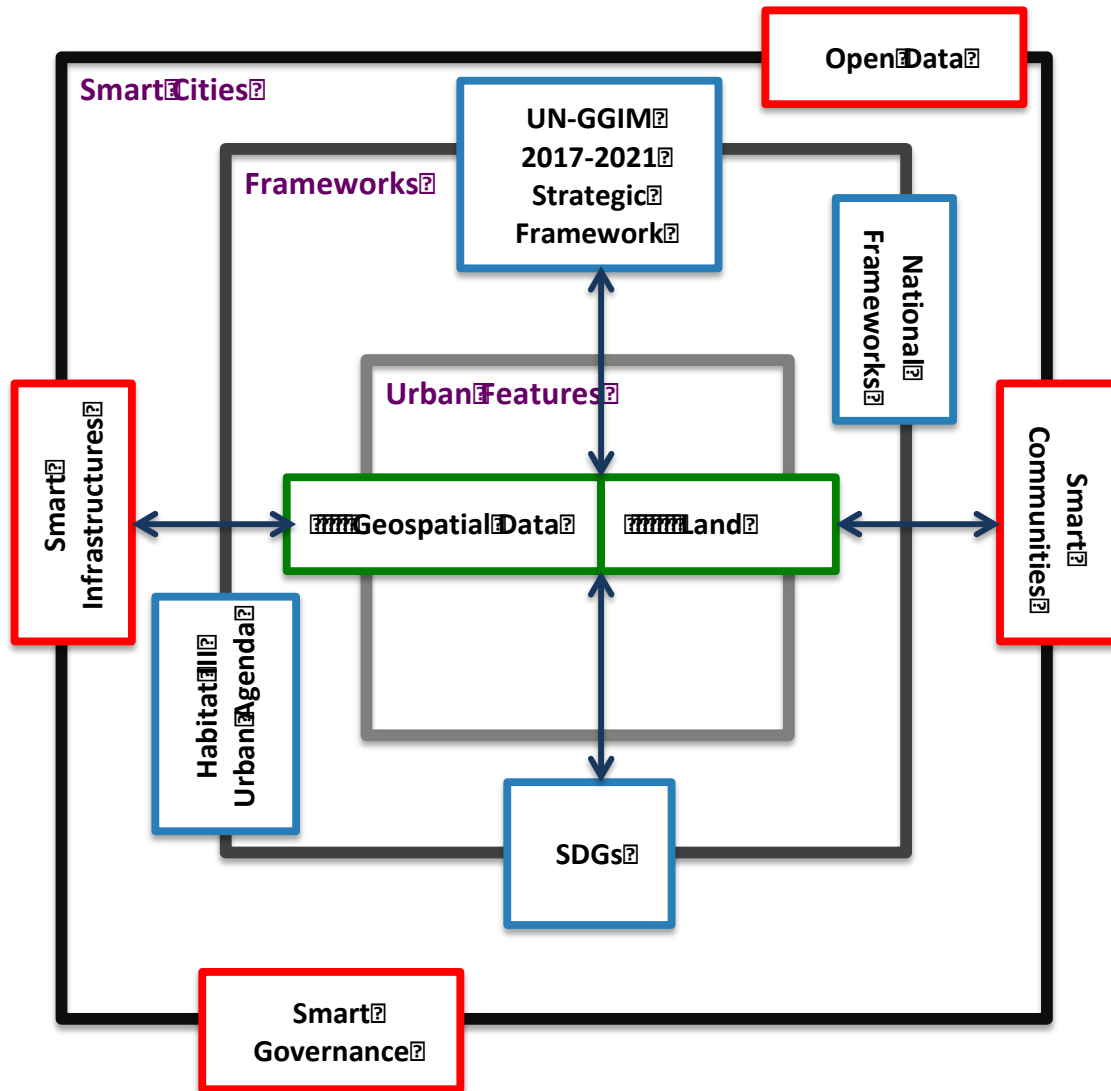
Open Data

Smart Cities

UN-GGIM 2017-2021 Strategic Framework

Frameworks

National Frameworks

Urban Features

Smart Infrastructures

Geospatial Data

Land

Smart Communities

Habitat III Urban Agenda

SDGs

Smart Governance